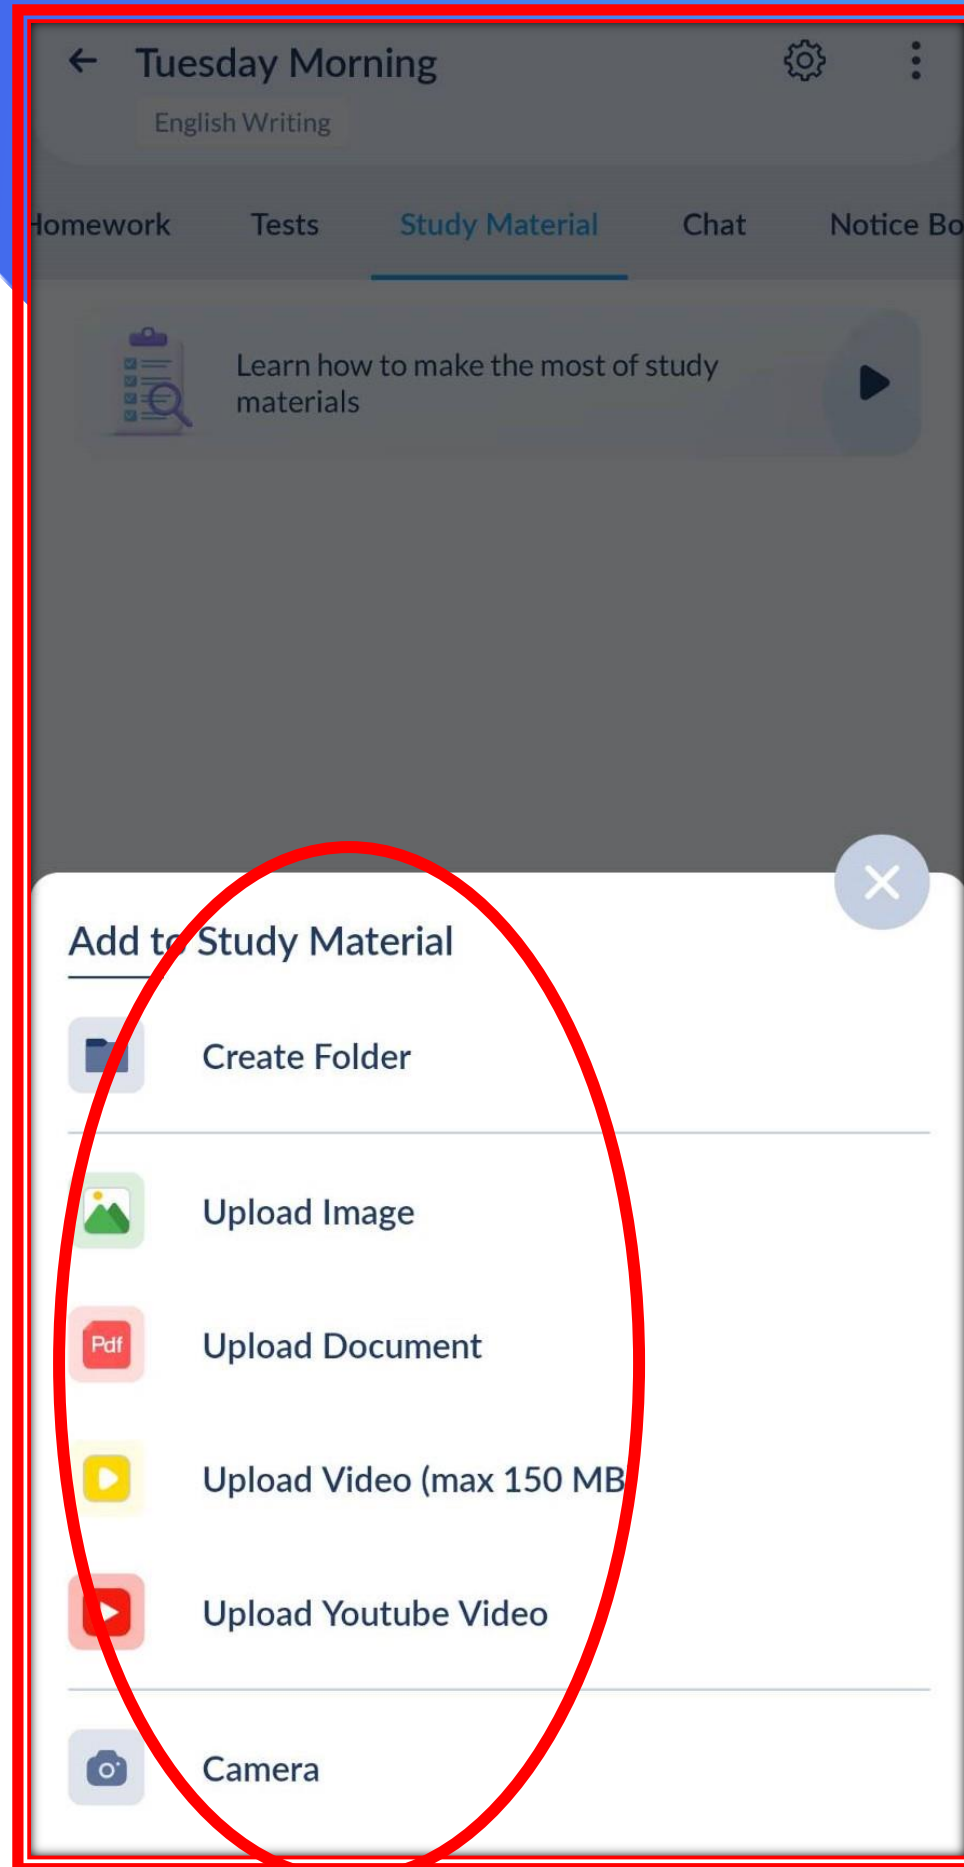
Tuesday Morning
English Writing

Homework Tests Study Material Chat Notice Bo

Learn how to make the most of study materials

Add to Study Material

Create Folder

Upload Image

Pdf

Upload Document

Upload Video (max 150 MB

Upload Youtube Video

Camera